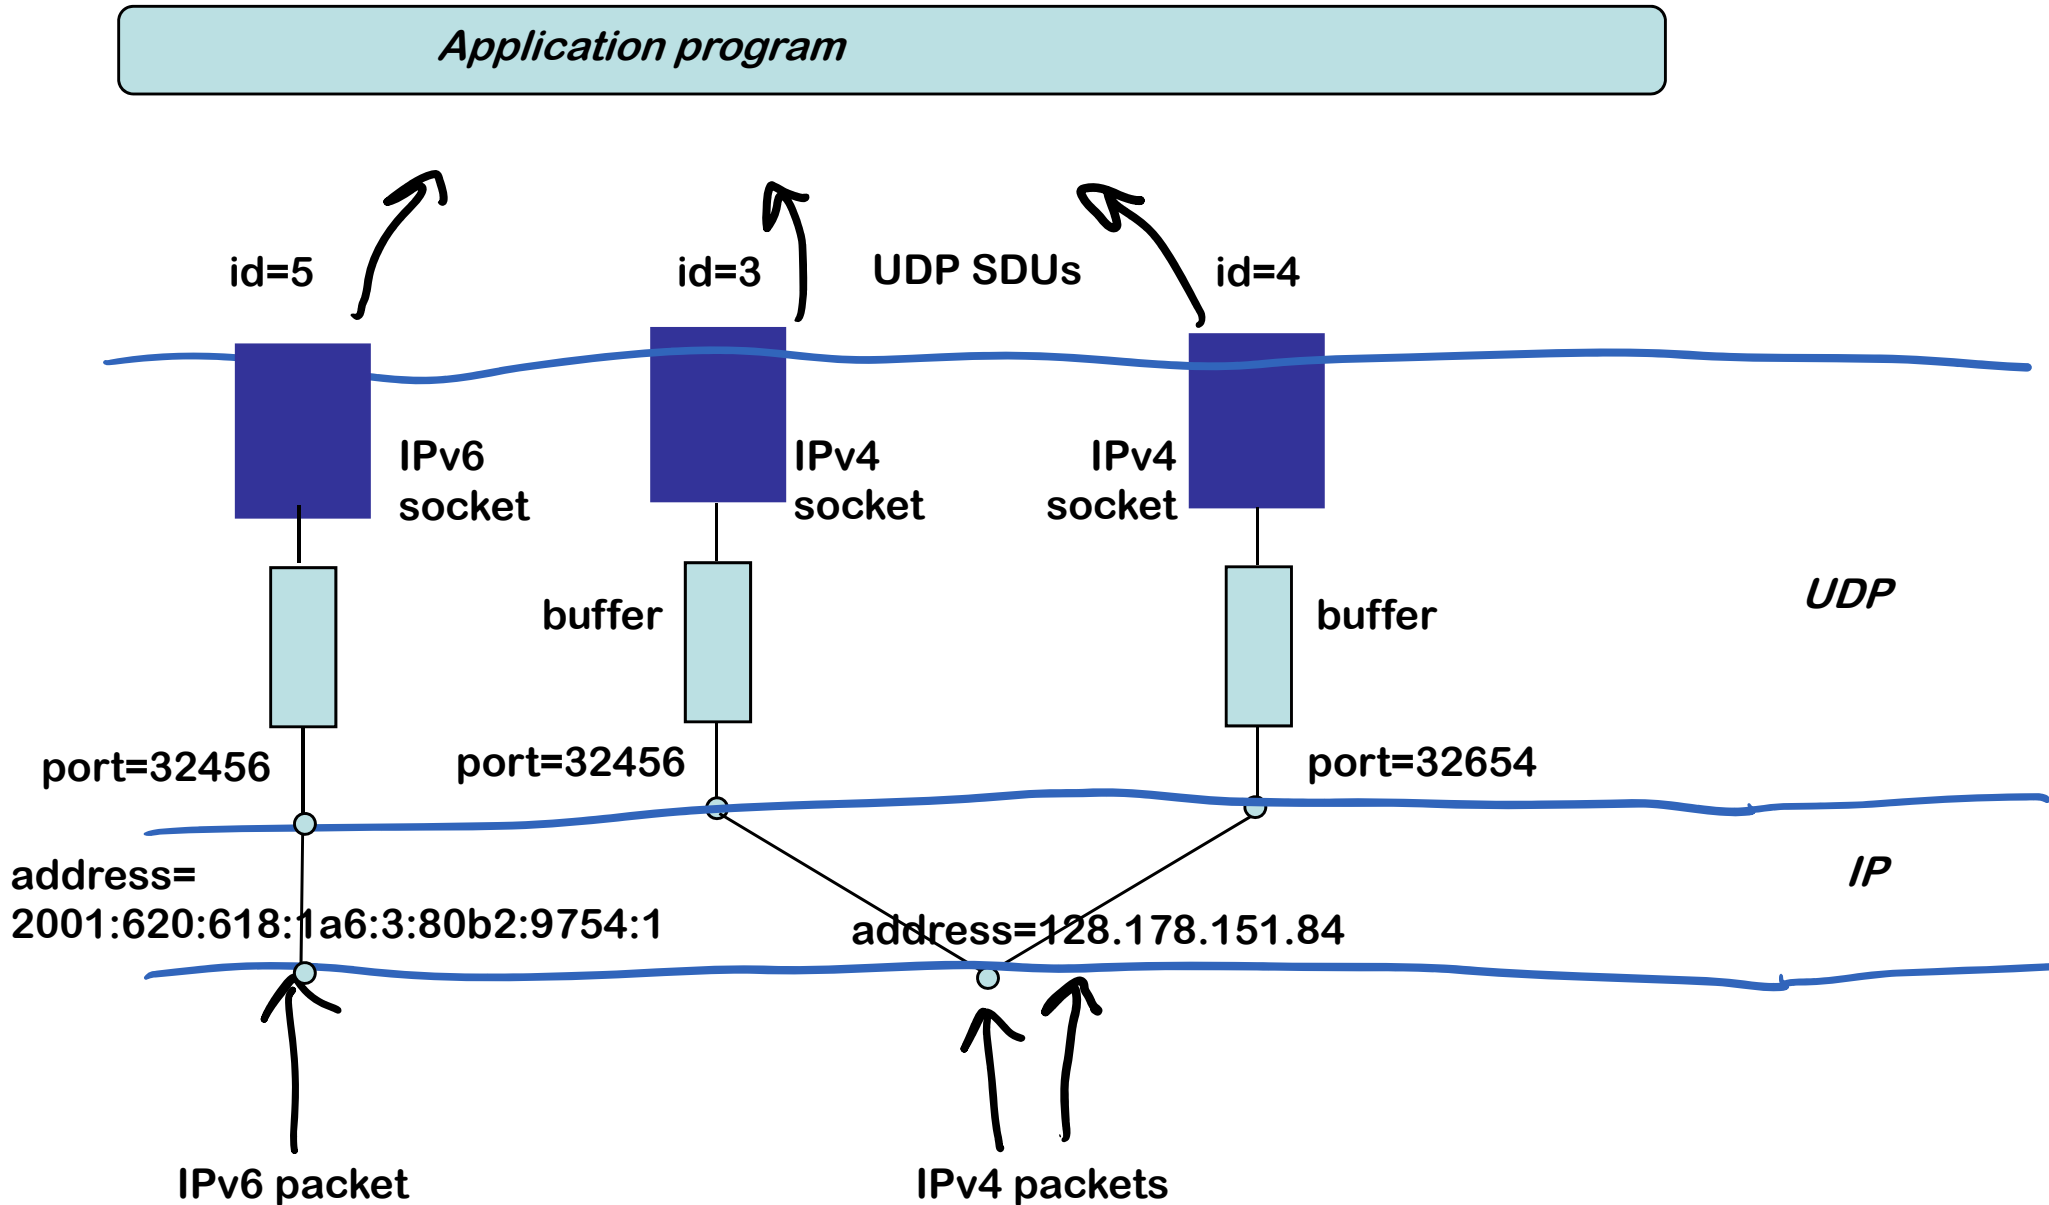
Application program

id=5

id=3

UDP SDUs

id=4

IPv6 socket

IPv4 socket

IPv4 socket

buffer

buffer

UDP

port=32456

port=32456

port=32654

address= 2001:620:618:1a6:3:80b2:9754:1

IP

address=128.178.151.84

IPv6 packet

IPv4 packets